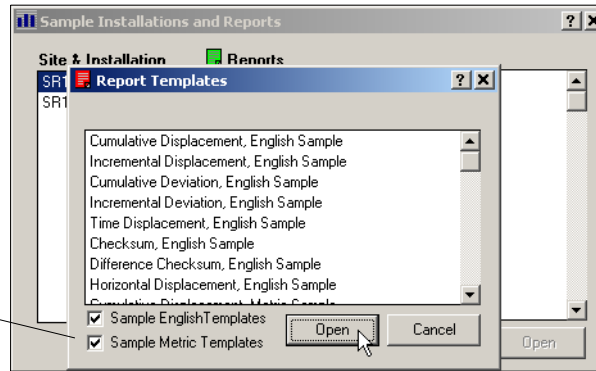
Sample Installations and Reports

?

X

Site & Installation

Reports

SR1

SR1

Report Templates

?

X

Cumulative Displacement, English Sample
Incremental Displacement, English Sample
Cumulative Deviation, English Sample
Incremental Deviation, English Sample
Time Displacement, English Sample
Checksum, English Sample
Difference Checksum, English Sample
Horizontal Displacement, English Sample
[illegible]

Sample EnglishTemplates

Sample Metric Templates

Open

Cancel

Open